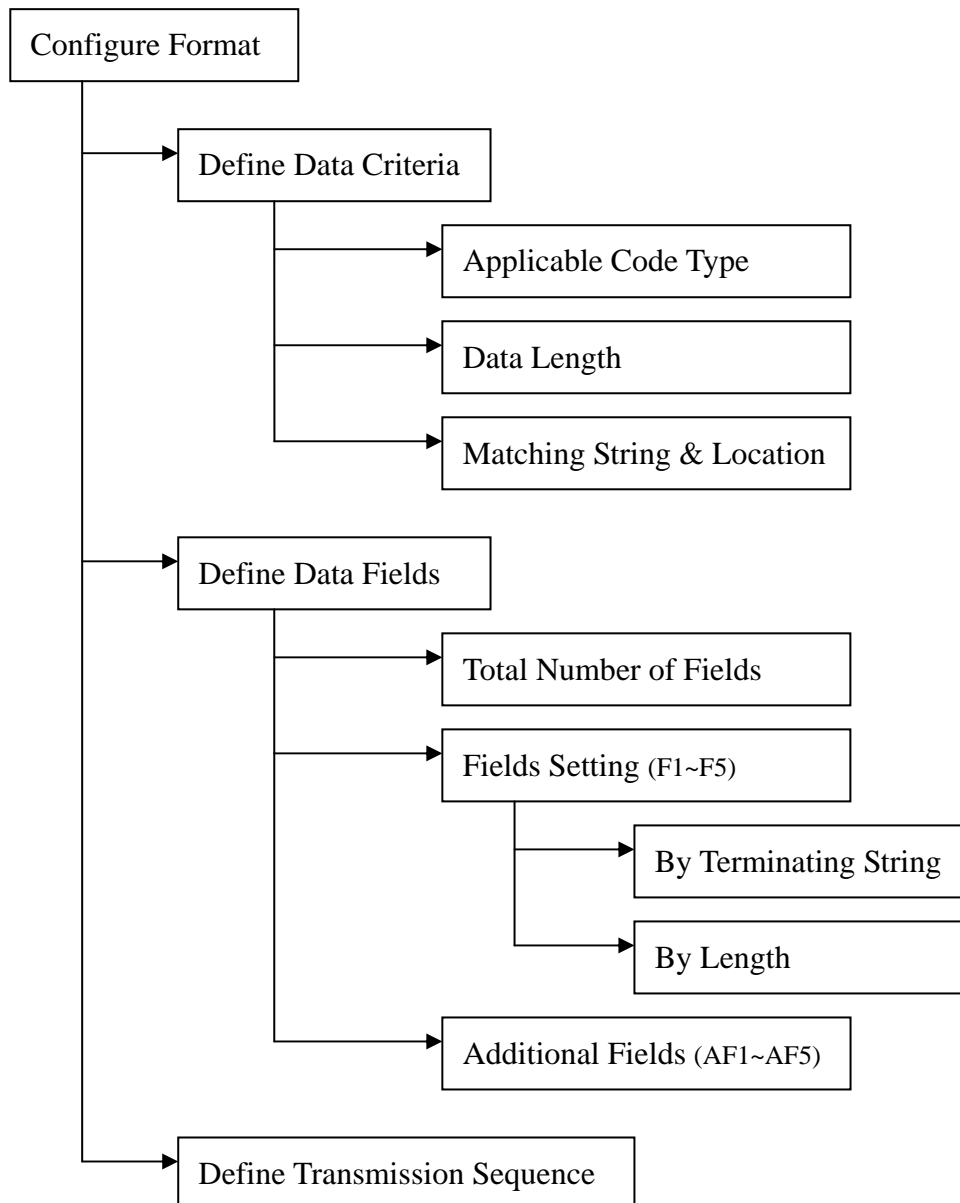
Configure Format

Define Data Criteria

Applicable Code Type

Data Length

Matching String & Location

Define Data Fields

Total Number of Fields

Fields Setting (F1~F5)

By Terminating String

By Length

Additional Fields (AF1~AF5)

Define Transmission Sequence